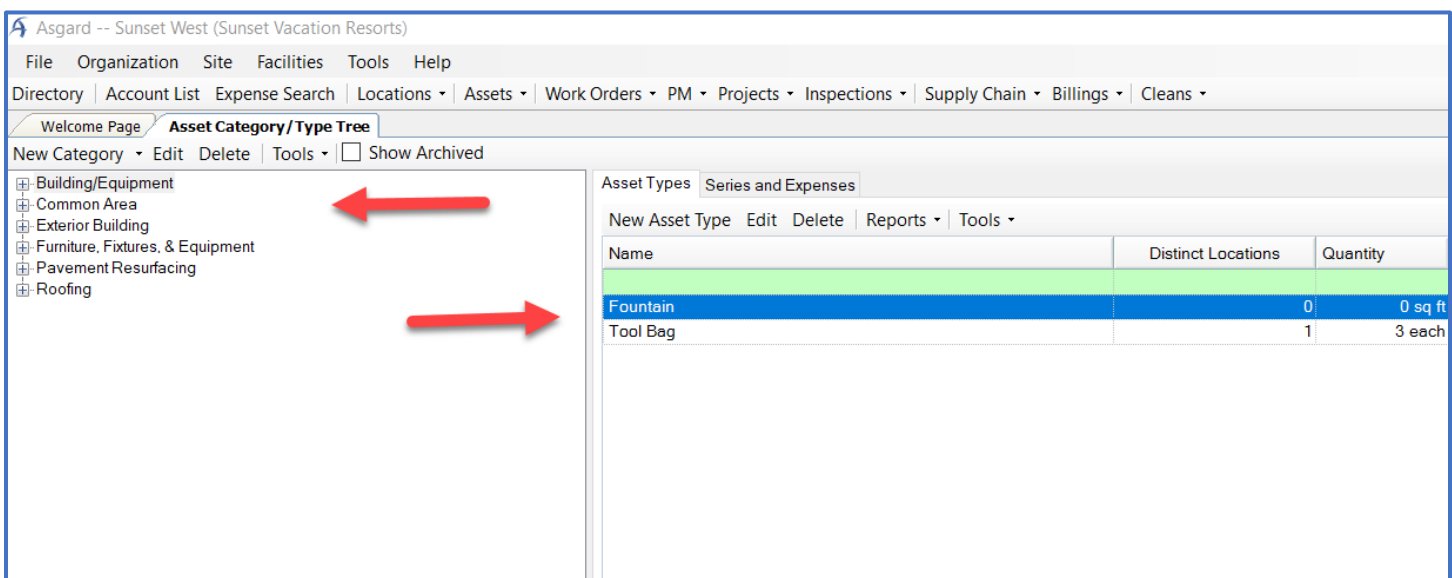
Asgard -- Sunset West (Sunset Vacation Resorts)

File Organization Site Facilities Tools Help

Directory | Account List Expense Search | Locations | Assets | Work Orders | PM | Projects | Inspections | Supply Chain | Billings | Cleans

Welcome Page | Asset Category/Type Tree

New Category | Edit | Delete | Tools | Show Archived

Building/Equipment
Common Area
Exterior Building
Furniture, Fixtures, & Equipment
Pavement Resurfacing
Roofing

Asset Types | Series and Expenses

New Asset Type | Edit | Delete | Reports | Tools

| Name | Distinct Locations | Quantity |
|---|---|---|
| | | |
| Fountain | 0 | 0 sq ft |
| Tool Bag | 1 | 3 each |